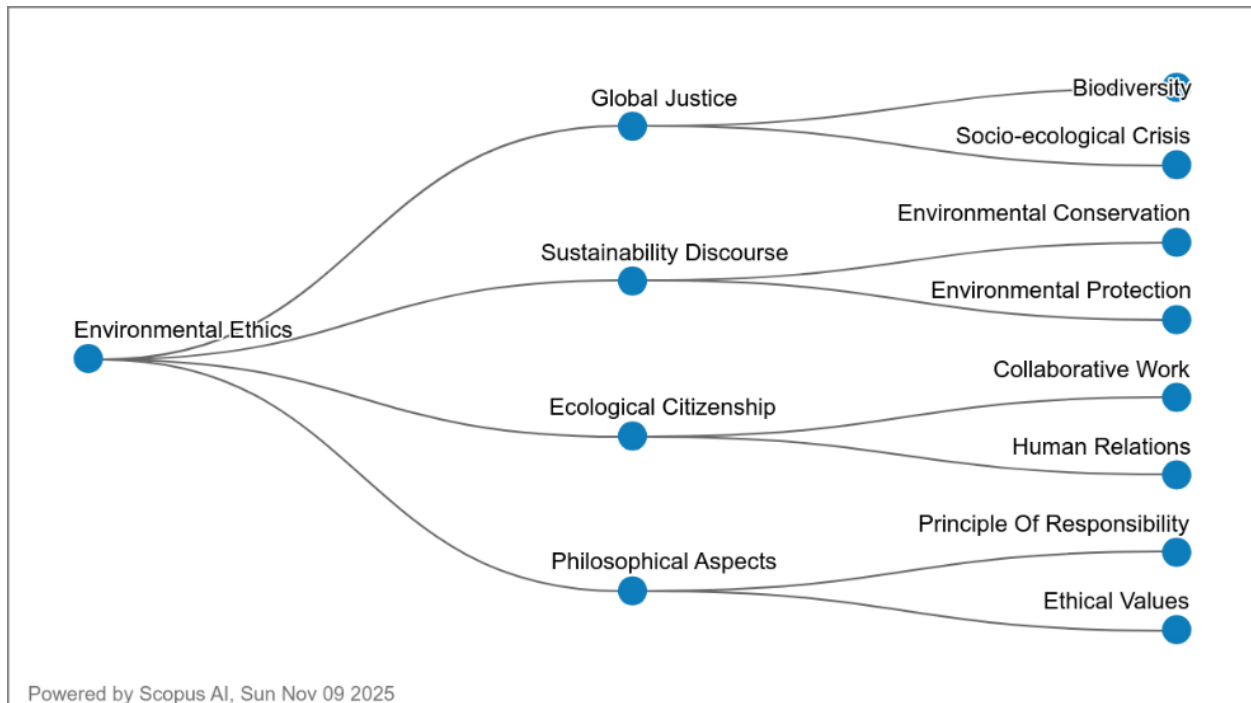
Environmental Ethics

Global Justice

Biodiversity

Socio-ecological Crisis

Sustainability Discourse

Environmental Conservation

Environmental Protection

Ecological Citizenship

Collaborative Work

Human Relations

Philosophical Aspects

Principle Of Responsibility

Ethical Values

Powered by Scopus AI, Sun Nov 09 2025